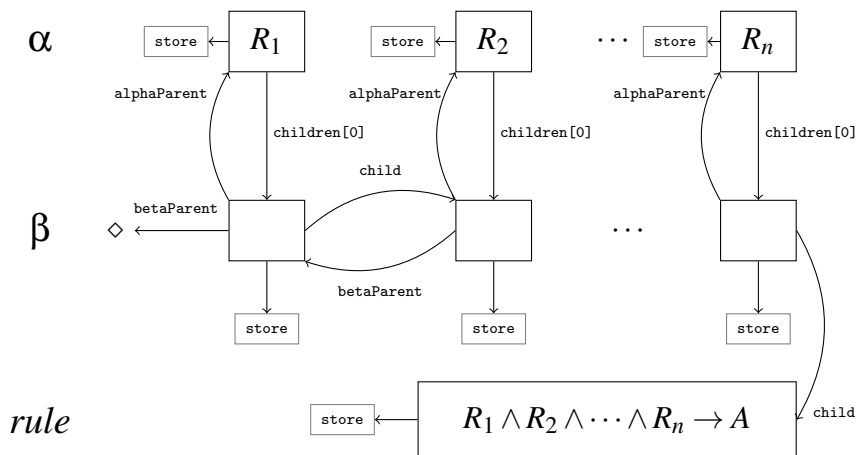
α

store $R_1$

store $R_2$

$\cdots$ store $R_n$

alphaParent

children[0]

alphaParent

children[0]

alphaParent

children[0]

child

β

betaParent

$\diamond$

$\cdots$

betaParent

store

store

store

*rule*

store

$R_1 \wedge R_2 \wedge \cdots \wedge R_n \rightarrow A$

child